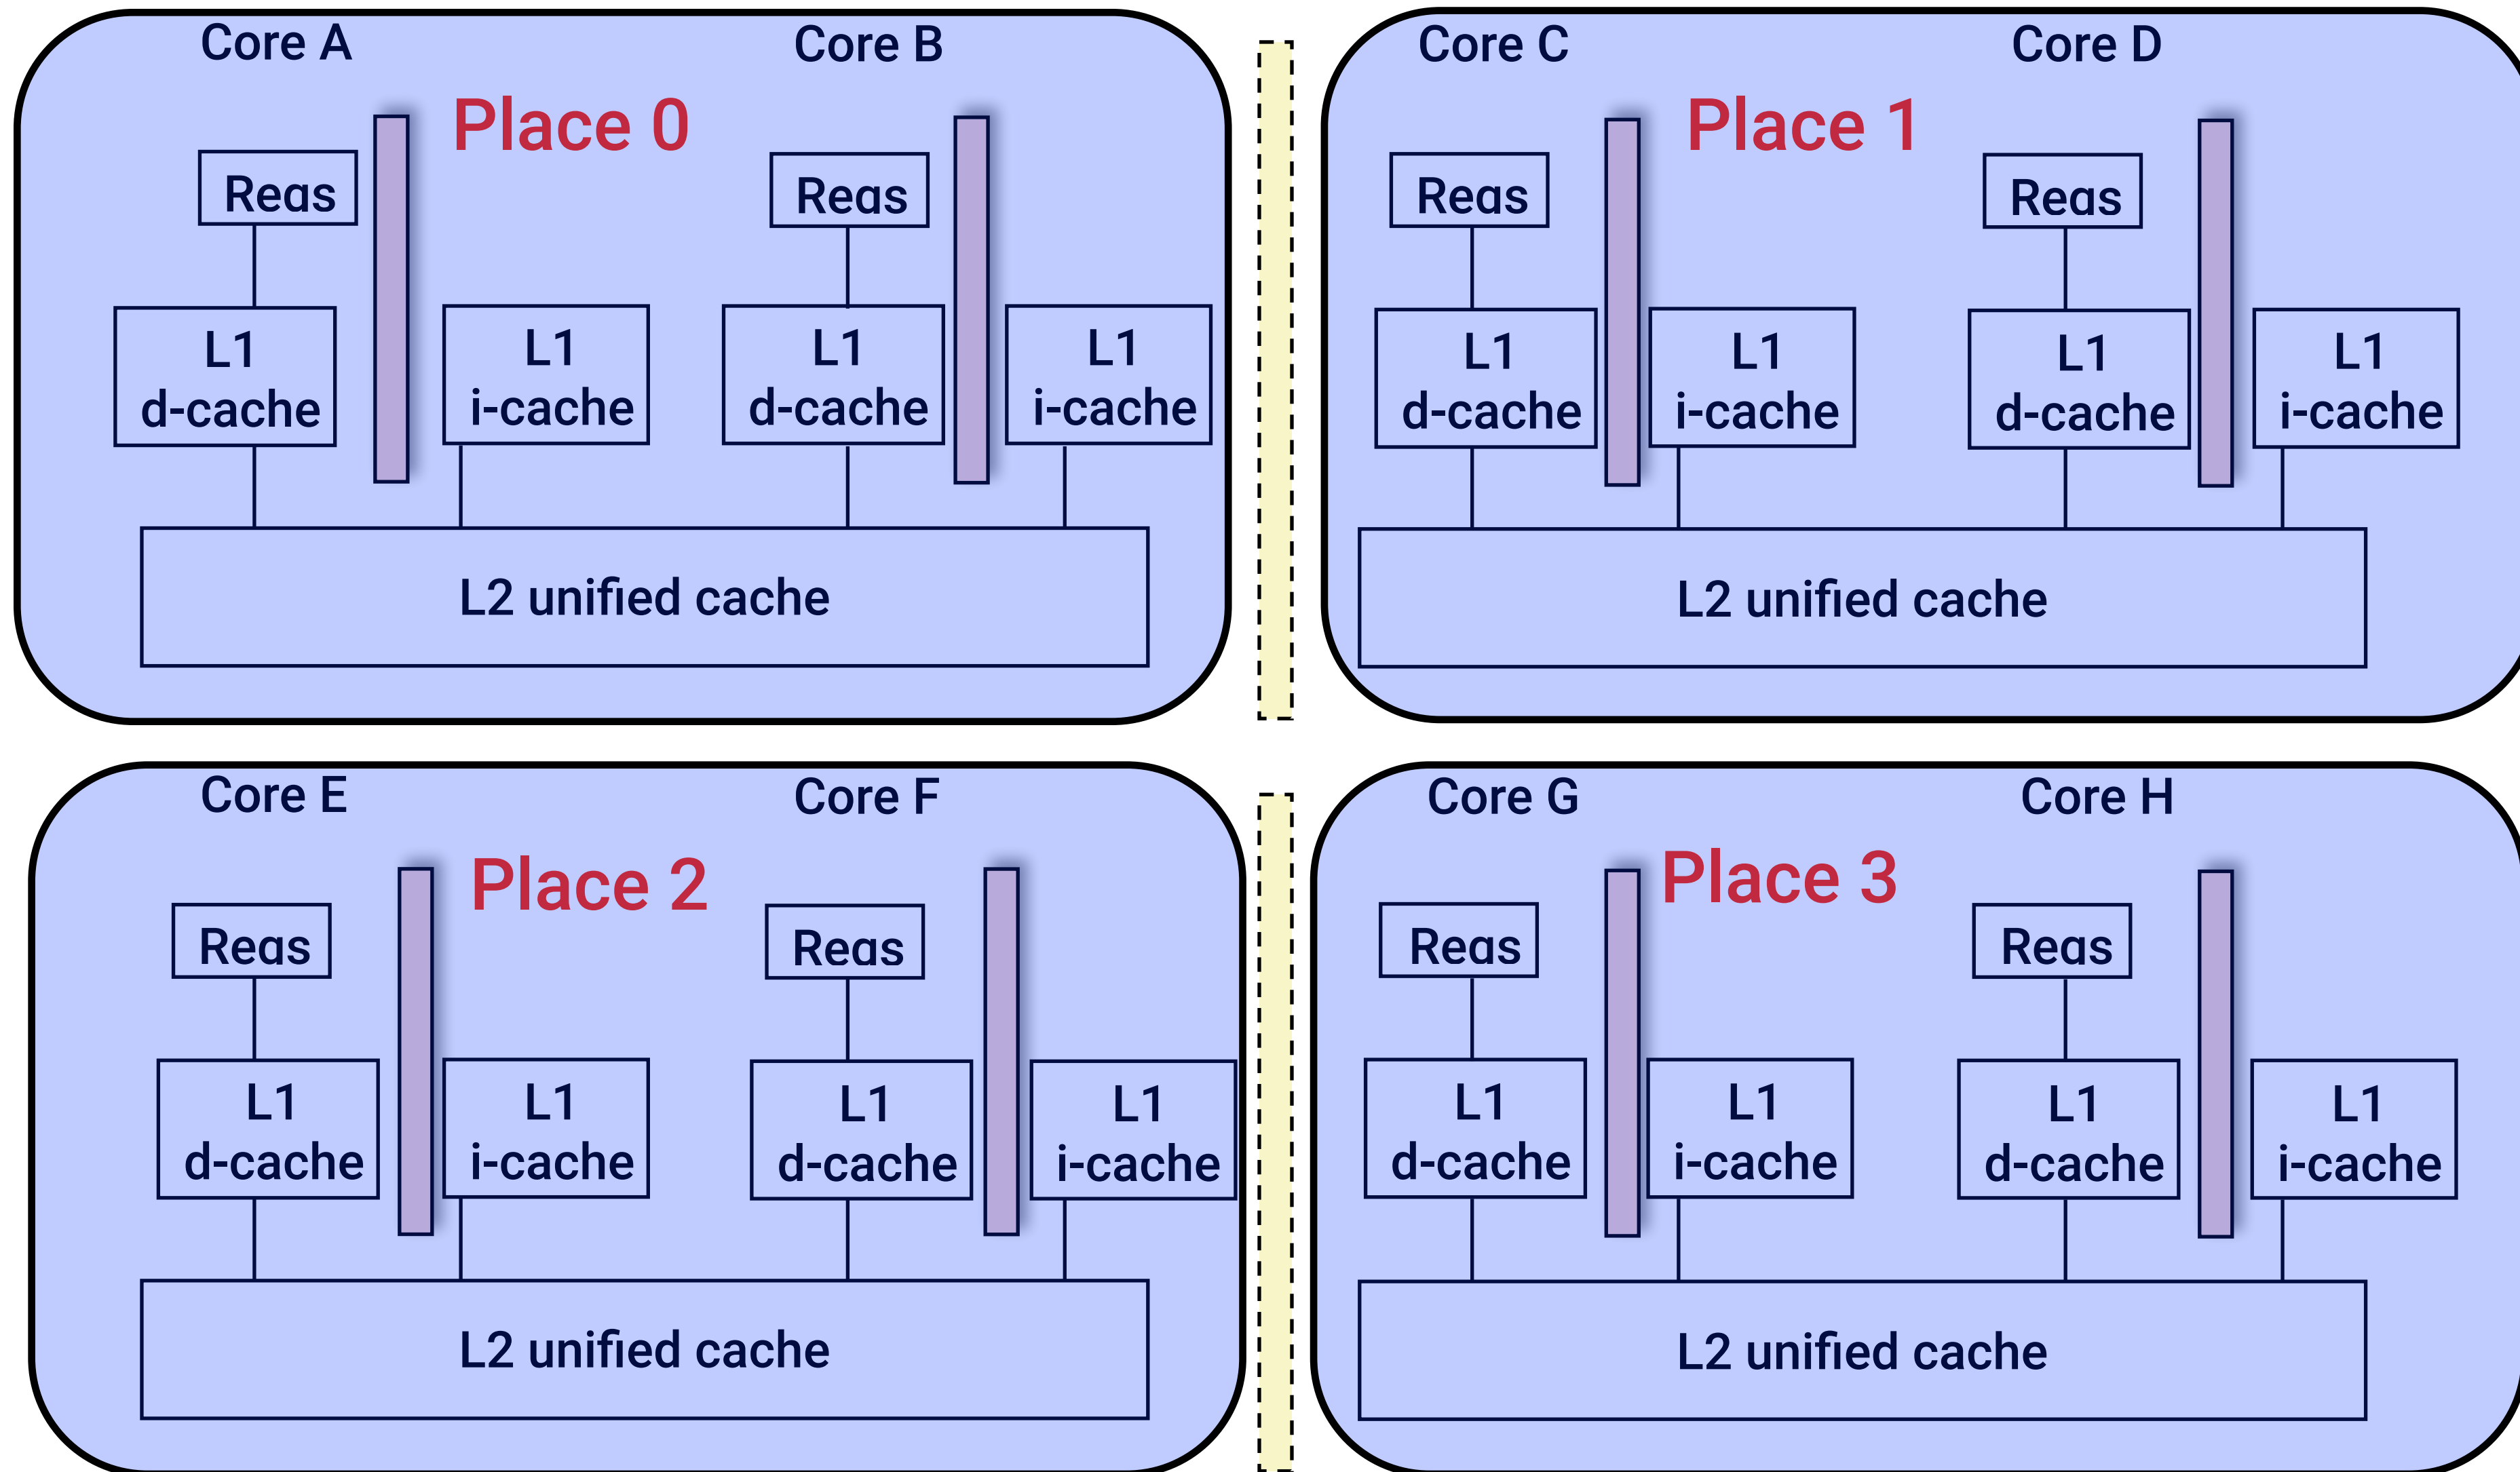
Core A

Core B

Place 0

Regs

Regs

L1 d-cache

L1 i-cache

L1 d-cache

L1 i-cache

L2 unified cache

Core C

Core D

Place 1

Regs

Regs

L1 d-cache

L1 i-cache

L1 d-cache

L1 i-cache

L2 unified cache

Core E

Core F

Place 2

Regs

Regs

L1 d-cache

L1 i-cache

L1 d-cache

L1 i-cache

L2 unified cache

Core G

Core H

Place 3

Regs

Regs

L1 d-cache

L1 i-cache

L1 d-cache

L1 i-cache

L2 unified cache